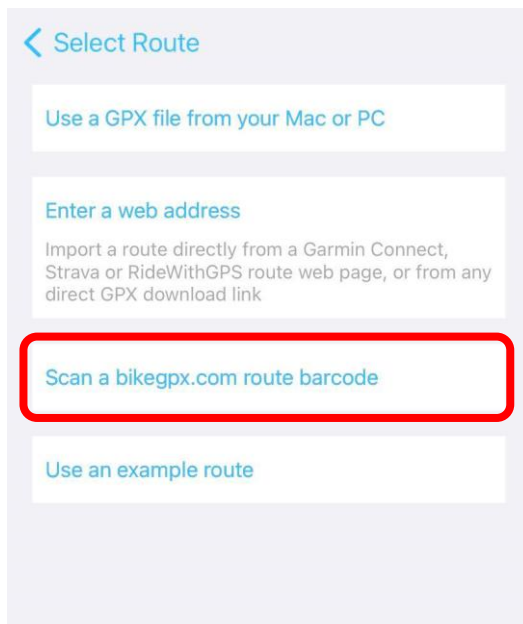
< Select Route

Use a GPX file from your Mac or PC

Enter a web address

Import a route directly from a Garmin Connect, Strava or RideWithGPS route web page, or from any direct GPX download link

Scan a bikegpx.com route barcode

Use an example route